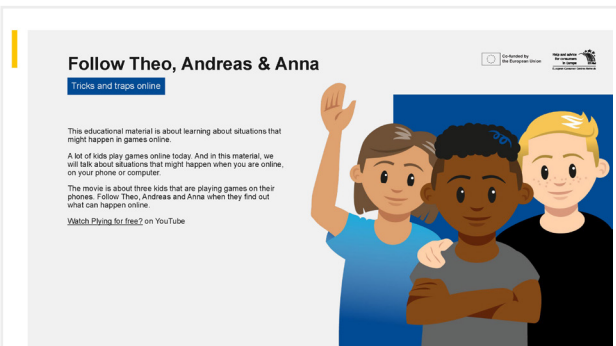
Follow Theo, Andreas & Anna

Tricks and traps online

Co-funded by the European Union

Help and advice for consumers in Europe

This educational material is about learning about situations that might happen in games online.

A lot of kids play games online today. And in this material, we will talk about situations that might happen when you are online, on your phone or computer.

The movie is about three kids that are playing games on their phones. Follow Theo, Andreas and Anna when they find out what can happen online.

Watch Plying for free? on YouTube